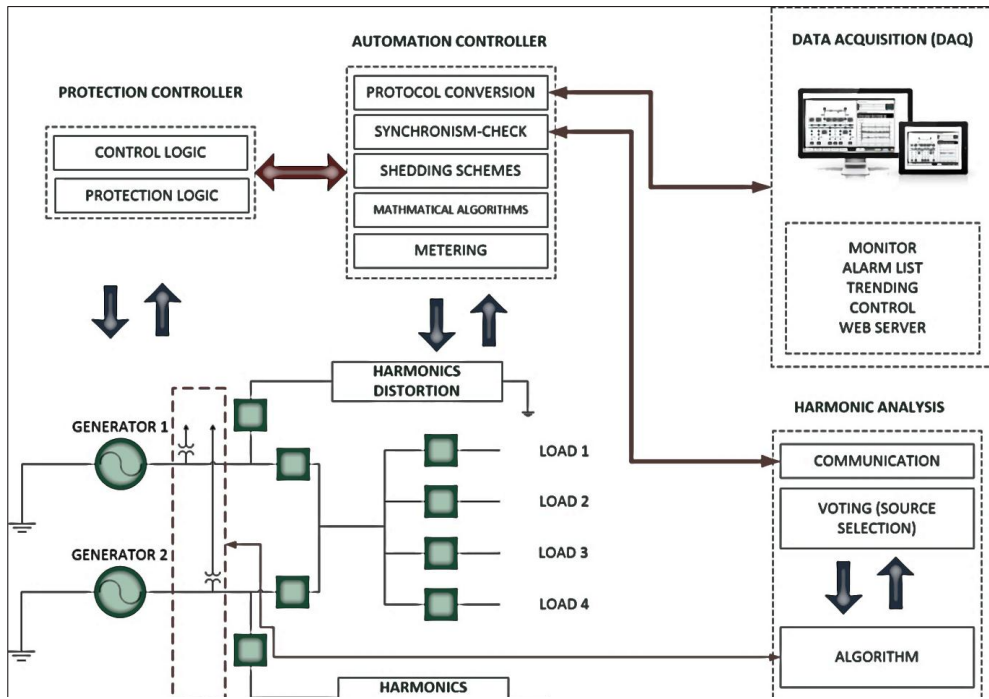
AUTOMATION CONTROLLER

DATA ACQUISITION (DAQ)

PROTECTION CONTROLLER

PROTOCOL CONVERSION

SYNCHRONISM-CHECK

SHEDDING SCHEMES

MATHMATICAL ALGORITHMS

METERING

CONTROL LOGIC

PROTECTION LOGIC

MONITOR
ALARM LIST
TRENDING
CONTROL
WEB SERVER

HARMONICS DISTORTION

HARMONIC ANALYSIS

GENERATOR 1

GENERATOR 2

LOAD 1

LOAD 2

LOAD 3

LOAD 4

COMMUNICATION

VOTING (SOURCE SELECTION)

ALGORITHM

HARMONICS